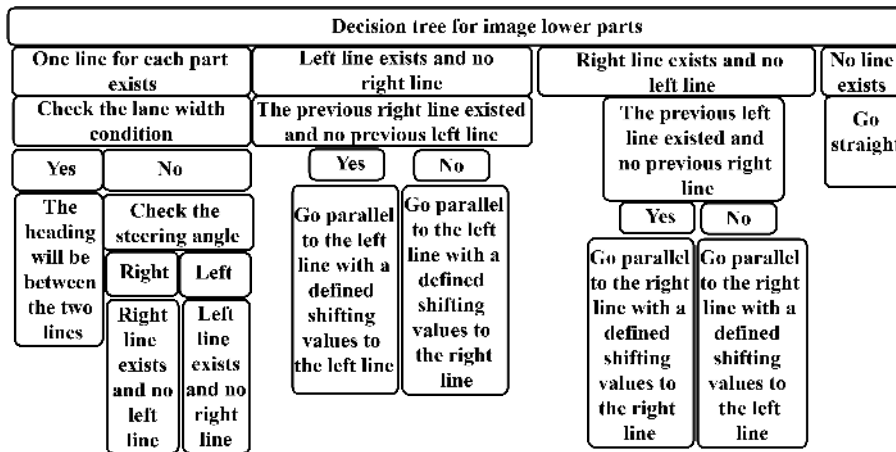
Decision tree for image lower parts

One line for each part exists

Check the lane width condition

Yes

The heading will be between the two lines

No

Check the steering angle

Right

Right line exists and no left line

Left

Left line exists and no right line

Left line exists and no right line

The previous right line existed and no previous left line

Yes

Go parallel to the left line with a defined shifting values to the left line

No

Go parallel to the left line with a defined shifting values to the right line

Right line exists and no left line

The previous left line existed and no previous right line

Yes

Go parallel to the right line with a defined shifting values to the right line

No

Go parallel to the right line with a defined shifting values to the left line

No line exists

Go straight